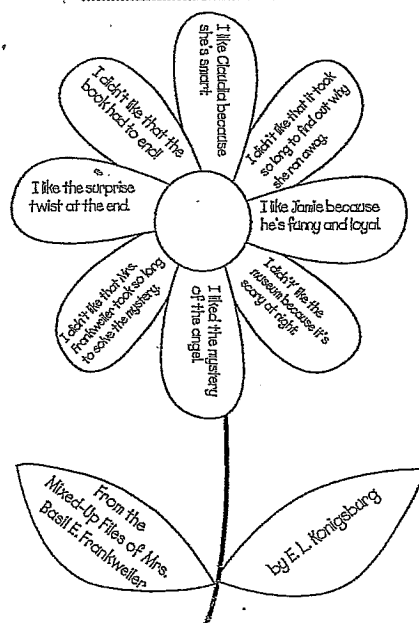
I like Claudia because she's smart.

I didn't like that it took so long to find out why she ran away.

I like Jamie because he's funny and loyal.

I didn't like the museum because it's scary at night.

I liked the mystery of the angel.

I didn't like that Mrs. Frankweiler took so long to solve the mystery.

I like the surprise twist at the end.

I didn't like that the book had to end!

From the Mixed-Up Files of Mrs. Basil E. Frankweiler

by E. L. Konigsburg